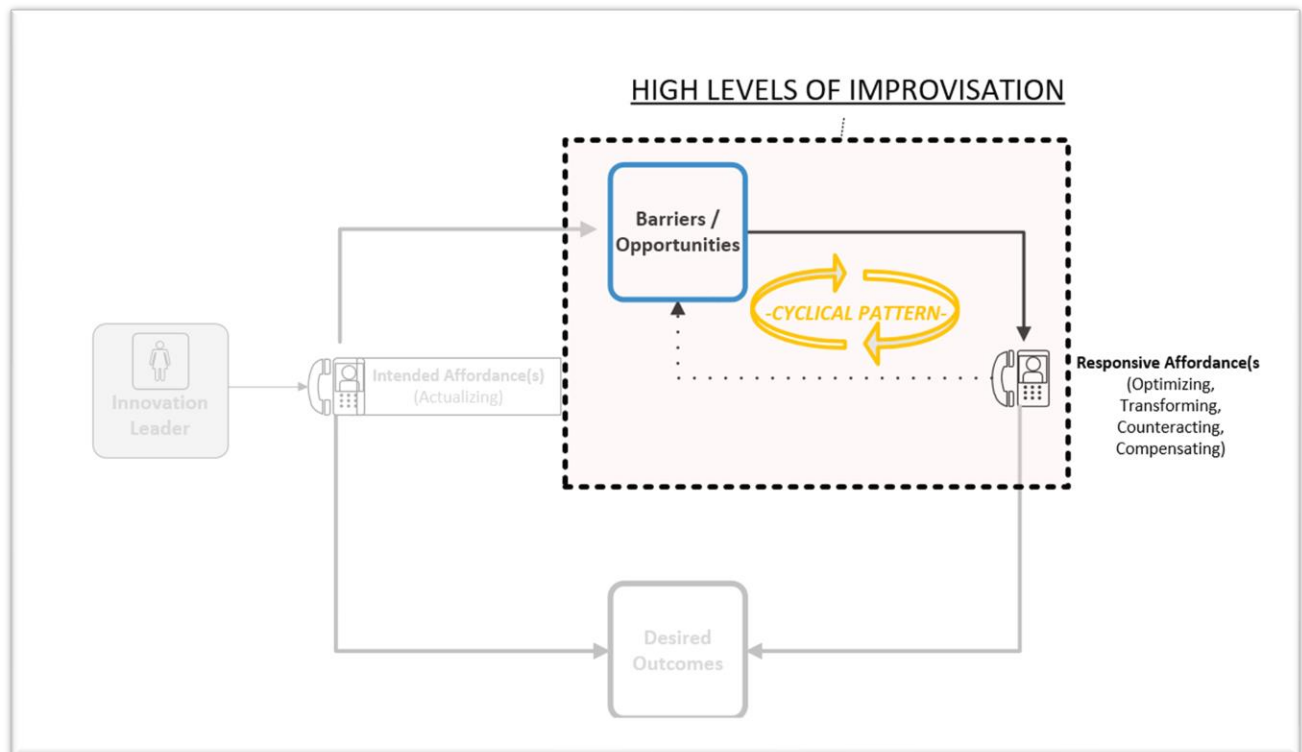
HIGH LEVELS OF IMPROVISATION

Barriers / Opportunities

-CYCLICAL PATTERN-

Innovation Leader

Intended Affordance(s) (Actualizing)

Responsive Affordance(s (Optimizing, Transforming, Counteracting, Compensating)

Desired Outcomes